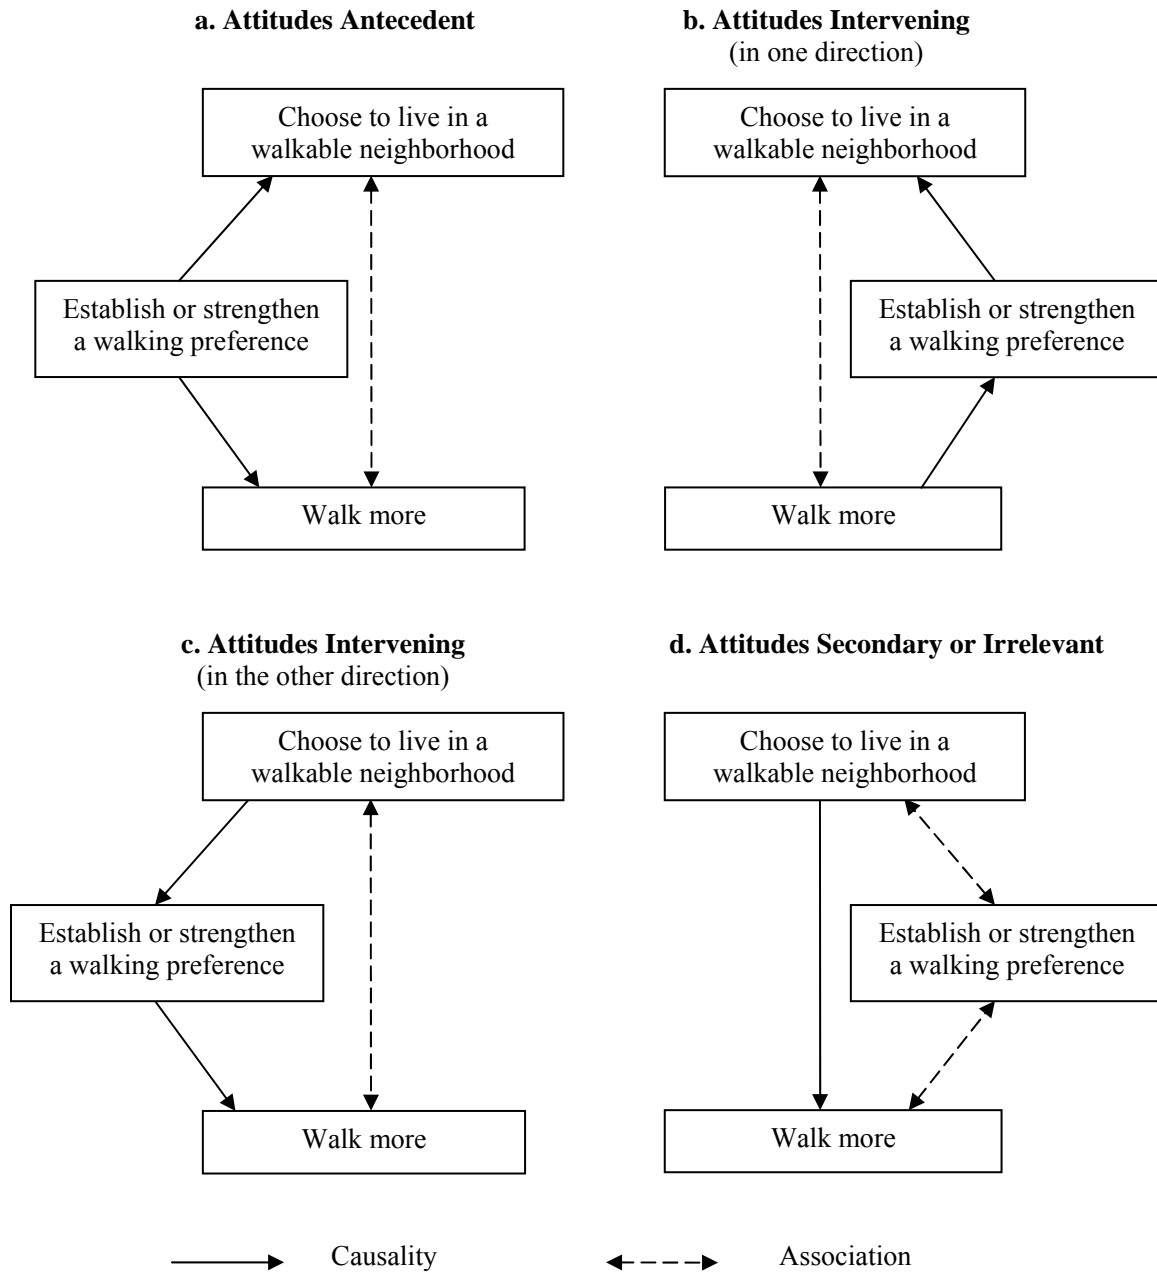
**a. Attitudes Antecedent**

Choose to live in a walkable neighborhood

Establish or strengthen a walking preference

Walk more

**b. Attitudes Intervening**
(in one direction)

Choose to live in a walkable neighborhood

Establish or strengthen a walking preference

Walk more

**c. Attitudes Intervening**
(in the other direction)

Choose to live in a walkable neighborhood

Establish or strengthen a walking preference

Walk more

**d. Attitudes Secondary or Irrelevant**

Choose to live in a walkable neighborhood

Establish or strengthen a walking preference

Walk more

Causality

Association